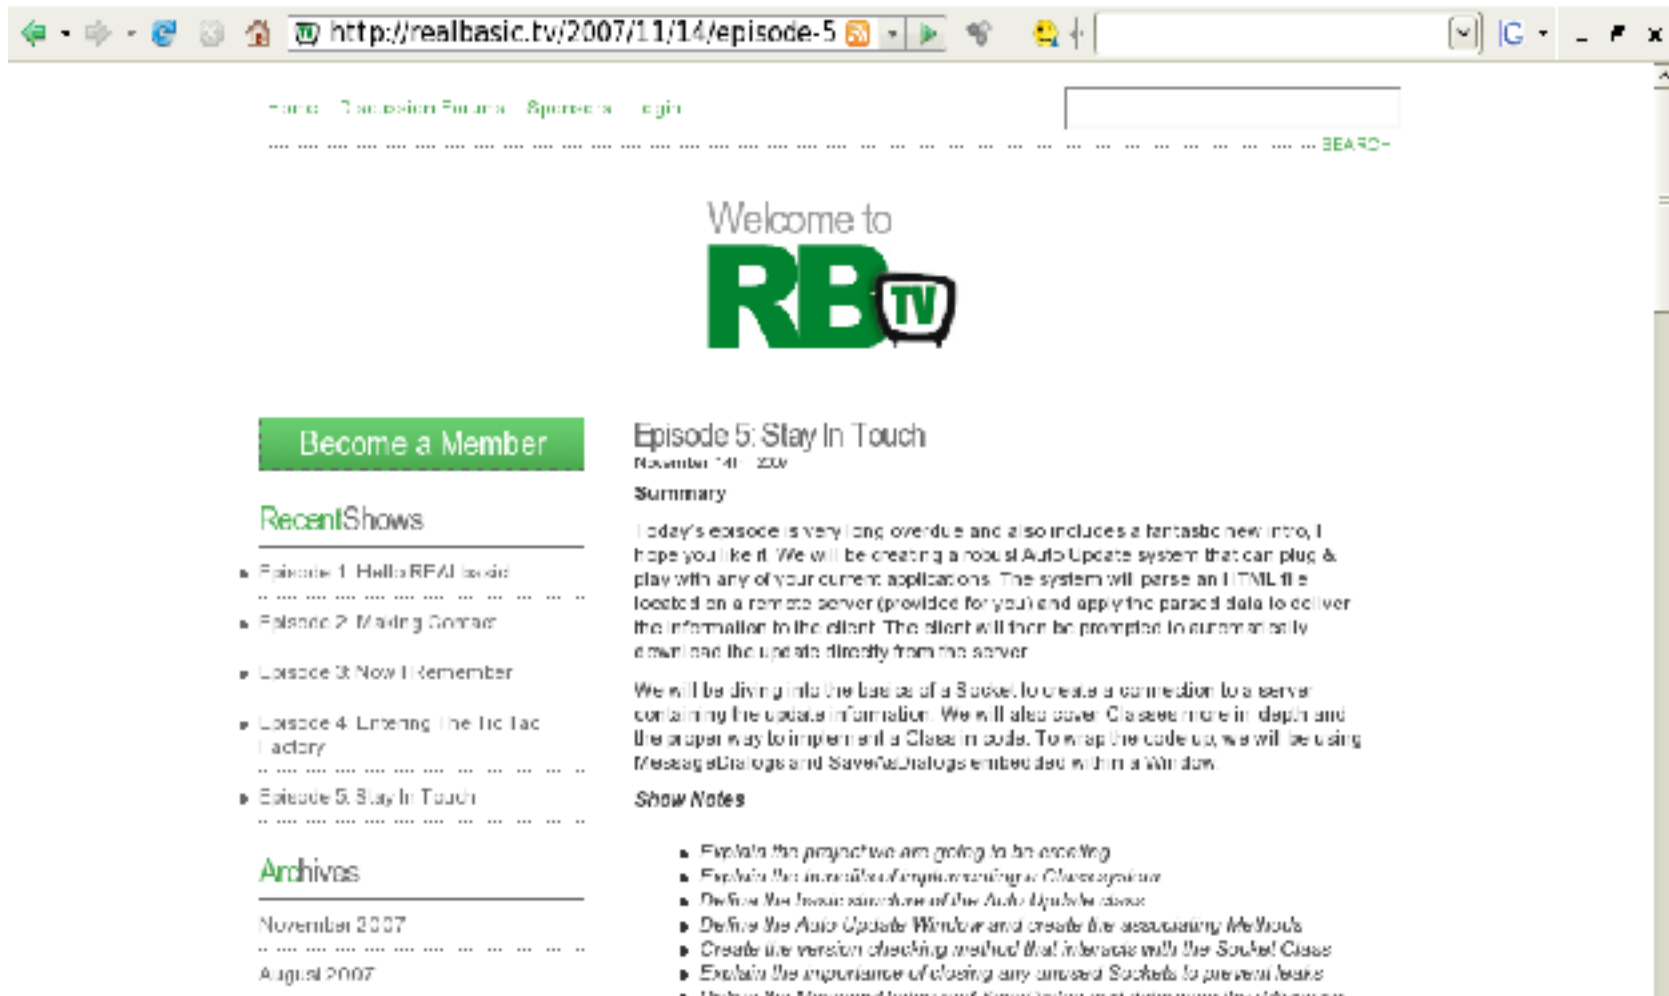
http://realbasic.tv/2007/11/14/episode-5

Home Discussion Forums Sponsors Login

SEARCH

Welcome to

RB TV

Become a Member

Recent Shows

Episode 1: Hello REALbasic

Episode 2: Making Contact

Episode 3: Now I Remember

Episode 4: Entering The Tic Tac Factory

Episode 5: Stay In Touch

Archives

November 2007

August 2007

Episode 5: Stay In Touch

November 14th, 2007

Summary

Today's episode is very long overdue and also includes a fantastic new intro, I hope you like it. We will be creating a robust Auto Update system that can plug & play with any of your current applications. The system will parse an HTML file located on a remote server (provided for you) and apply the parsed data to deliver the information to the client. The client will then be prompted to automatically download the update directly from the server.

We will be diving into the basics of a Socket to create a connection to a server containing the update information. We will also cover Classes more in depth and the proper way to implement a Class in code. To wrap the code up, we will be using MessageDialogs and SaveAsDialogs embedded within a Window.

Show Notes

Explain the project we are going to be creating
Explain the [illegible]
Define the basic structure of the Auto Update class
Define the Auto Update Window and create the associating Methods
Create the version checking method that interacts with the Socket Class
Explain the importance of closing any unused Sockets to prevent leaks
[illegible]